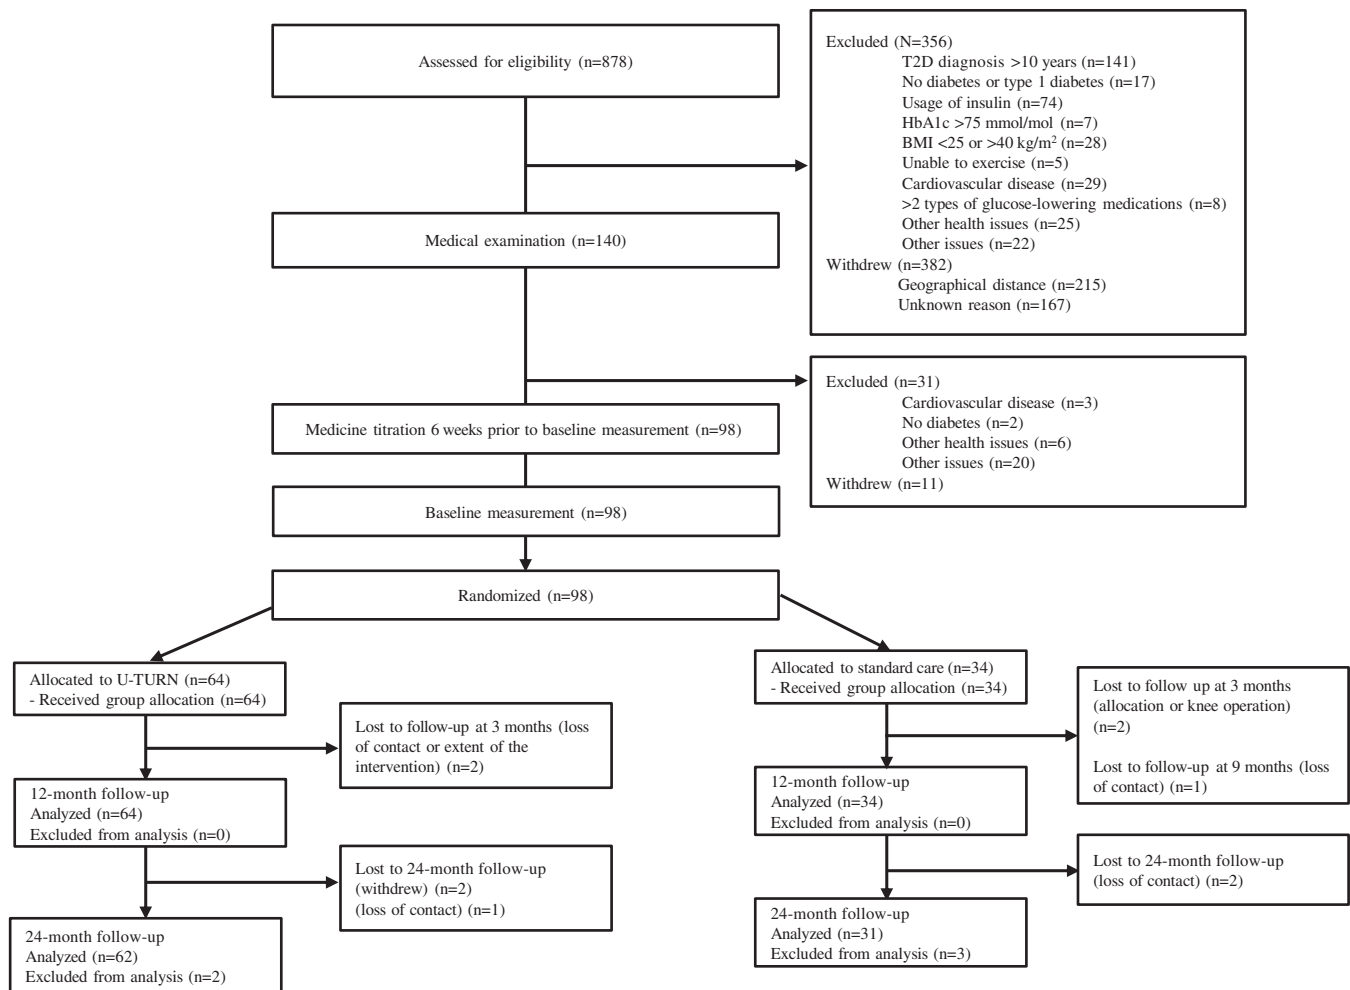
Assessed for eligibility (n=878)

Excluded (N=356)
T2D diagnosis >10 years (n=141)
No diabetes or type 1 diabetes (n=17)
Usage of insulin (n=74)
HbA1c >75 mmol/mol (n=7)
BMI <25 or >40 kg/m$^2$ (n=28)
Unable to exercise (n=5)
Cardiovascular disease (n=29)
>2 types of glucose-lowering medications (n=8)
Other health issues (n=25)
Other issues (n=22)
Withdrew (n=382)
Geographical distance (n=215)
Unknown reason (n=167)

Medical examination (n=140)

Excluded (n=31)
Cardiovascular disease (n=3)
No diabetes (n=2)
Other health issues (n=6)
Other issues (n=20)
Withdrew (n=11)

Medicine titration 6 weeks prior to baseline measurement (n=98)

Baseline measurement (n=98)

Randomized (n=98)

Allocated to U-TURN (n=64)
- Received group allocation (n=64)

Lost to follow-up at 3 months (loss of contact or extent of the intervention) (n=2)

12-month follow-up
Analyzed (n=64)
Excluded from analysis (n=0)

Lost to 24-month follow-up
(withdrew) (n=2)
(loss of contact) (n=1)

24-month follow-up
Analyzed (n=62)
Excluded from analysis (n=2)

Allocated to standard care (n=34)
- Received group allocation (n=34)

Lost to follow up at 3 months
(allocation or knee operation)
(n=2)

Lost to follow-up at 9 months (loss of contact) (n=1)

12-month follow-up
Analyzed (n=34)
Excluded from analysis (n=0)

Lost to 24-month follow-up
(loss of contact) (n=2)

24-month follow-up
Analyzed (n=31)
Excluded from analysis (n=3)